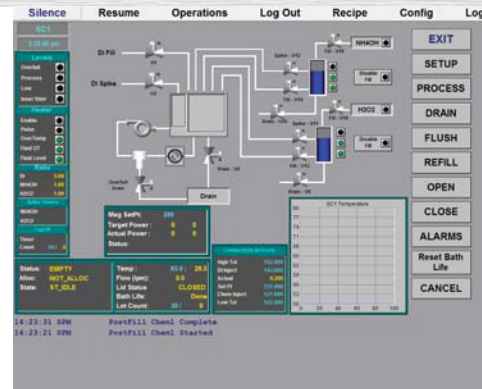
Silence Resume Operations Log Out Recipe Config Log

SC1

Levels
Overfull
Process
Low
Inner Weir

Heater
Enable
Pulse
OverTemp
Fluid OT
Fluid Level

Ratio
DI 1.00
NH4OH 1.00
H2O2 1.00

Spike Chems
NH4OH
H2O2

Timer
Count

DI Fill
DI Spike

NH4OH
Disable Fill
H2O2
Disable Fill

Drain

Meg SetPt:
Target Power:
Actual Power:
Status:

SC1 Temperature

Status: EMPTY
Alloc: NOT_ALLOC
State: ST_IDLE

Temp: 63.0 28.3
Flow (lpm): 0.0
Lid Status CLOSED
Bath Life: Done
Lot Count: 22 / 0

High Tol
DI Inject
Actual
Set Pt
Chem Inject
Low Tol

EXIT
SETUP
PROCESS
DRAIN
FLUSH
REFILL
OPEN
CLOSE
ALARMS
Reset Bath Life
CANCEL

14:23:31 3PM PostFill Chem1 Complete
14:23:21 3PM PostFill Chem1 Started